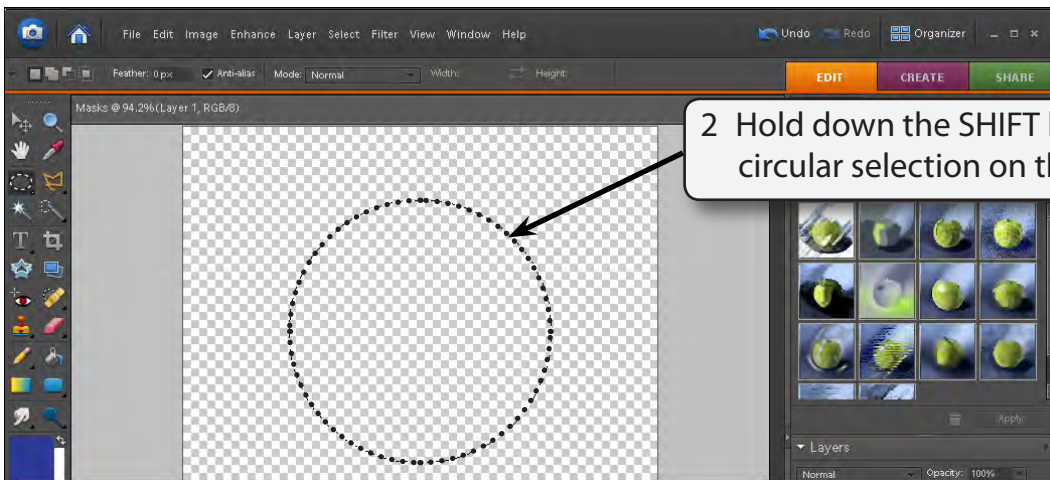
File Edit Image Enhance Layer Select Filter View Window Help

Undo Redo Organizer

Feather: 0 px Anti-alias Mode: Normal Width: Height:

EDIT CREATE SHARE

Masks @ 94.2% (Layer 1, RGB/8)

2 Hold down the SHIFT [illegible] circular selection on t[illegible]

Apply

Layers

Normal Opacity: 100%